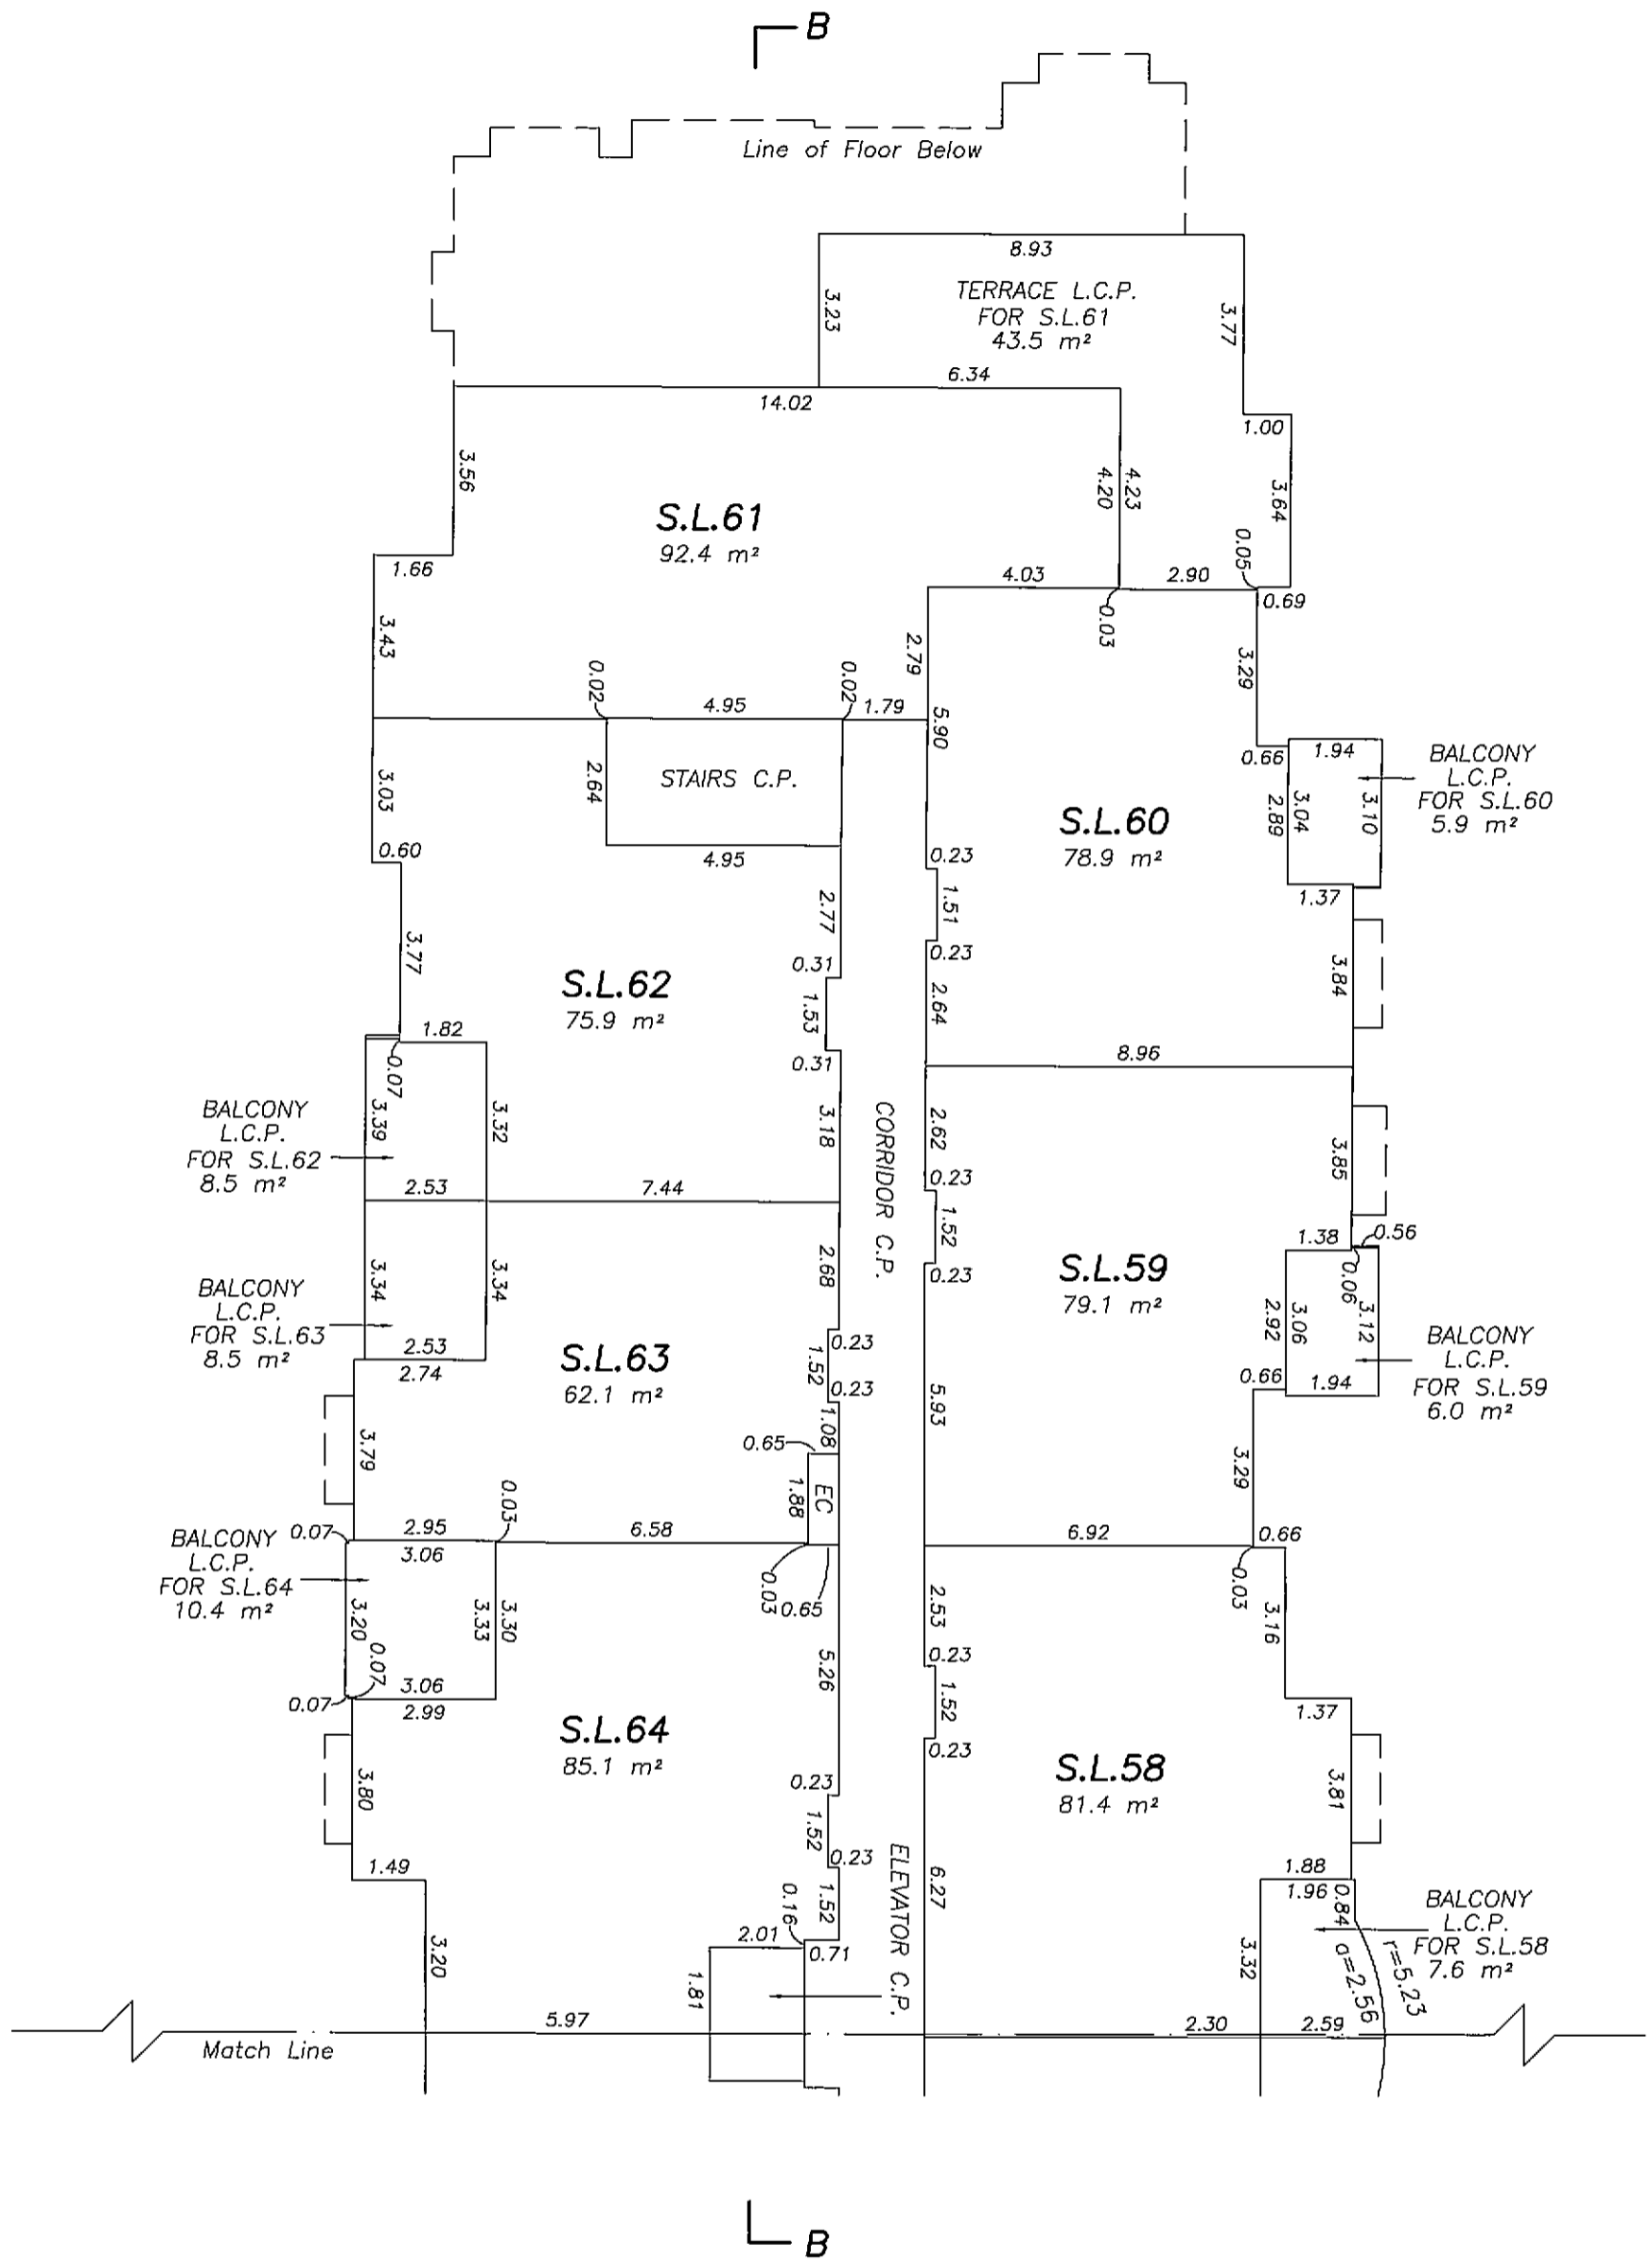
B

Line of Floor Below

8.93
TERRACE L.C.P.
FOR S.L.61
43.5 m²
3.23
3.77
6.34
14.02
1.00
3.56
4.20
4.23
3.64
S.L.61
92.4 m²
1.66
4.03
2.90
0.05
0.69
0.03
3.43
2.79
3.29
0.02
4.95
0.02
1.79
5.90
3.03
2.64
STAIRS C.P.
0.66
1.94
BALCONY
L.C.P.
FOR S.L.60
5.9 m²
2.89
3.04
3.10
S.L.60
78.9 m²
0.60
4.95
0.23
2.77
1.51
1.37
3.77
0.31
0.23
S.L.62
75.9 m²
1.53
2.64
3.84
1.82
0.31
8.96
0.07
BALCONY
L.C.P.
FOR S.L.62
8.5 m²
3.39
3.32
3.18
CORRIDOR C.P.
2.62
0.23
3.85
2.53
7.44
1.52
1.38
0.56
BALCONY
L.C.P.
FOR S.L.63
8.5 m²
3.34
3.34
2.68
0.23
S.L.59
79.1 m²
0.06
2.92
3.06
3.12
BALCONY
L.C.P.
FOR S.L.59
6.0 m²
2.53
2.74
S.L.63
62.1 m²
0.23
1.52
0.23
0.66
1.94
5.93
3.79
0.65
1.08
1.88
EC
3.29
BALCONY
L.C.P.
FOR S.L.64
10.4 m²
0.07
2.95
0.03
6.58
6.92
0.66
3.06
0.03
0.65
0.03
3.20
3.33
3.30
0.07
2.53
3.16
0.07
3.06
2.99
5.26
0.23
S.L.64
85.1 m²
1.52
1.37
0.23
3.80
0.23
S.L.58
81.4 m²
3.81
1.52
0.23
ELEVATOR C.P.
1.49
0.16
1.52
6.27
1.88
1.96
0.84
BALCONY
L.C.P.
FOR S.L.58
7.6 m²
2.01
0.71
3.20
3.32
a=2.56
r=5.23
1.81
5.97
2.30
2.59
Match Line

B